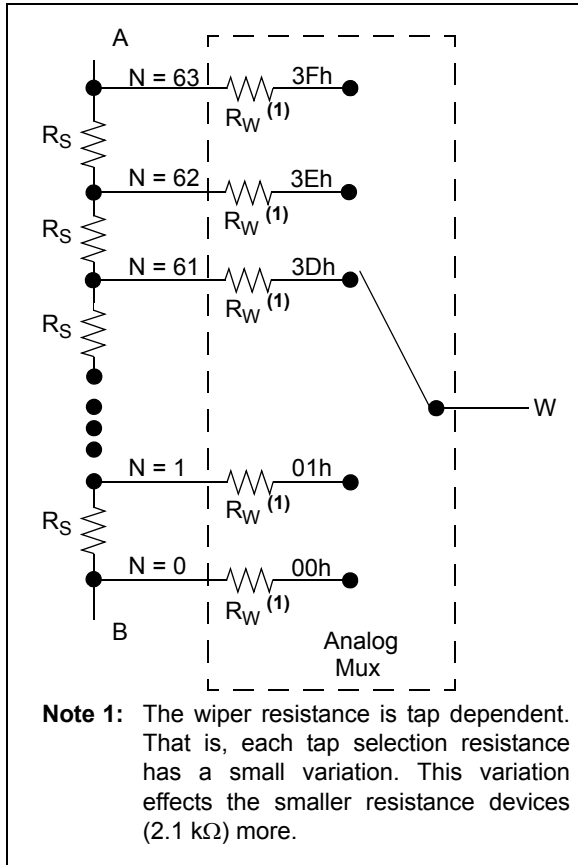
A

N = 63

3Fh

$R_W$ **(1)**

$R_S$

N = 62

3Eh

$R_W$ **(1)**

$R_S$

N = 61

3Dh

$R_W$ **(1)**

$R_S$

W

N = 1

01h

$R_W$ **(1)**

$R_S$

N = 0

00h

$R_W$ **(1)**

B

Analog Mux

**Note 1:** The wiper resistance is tap dependent. That is, each tap selection resistance has a small variation. This variation effects the smaller resistance devices (2.1 k$\Omega$) more.